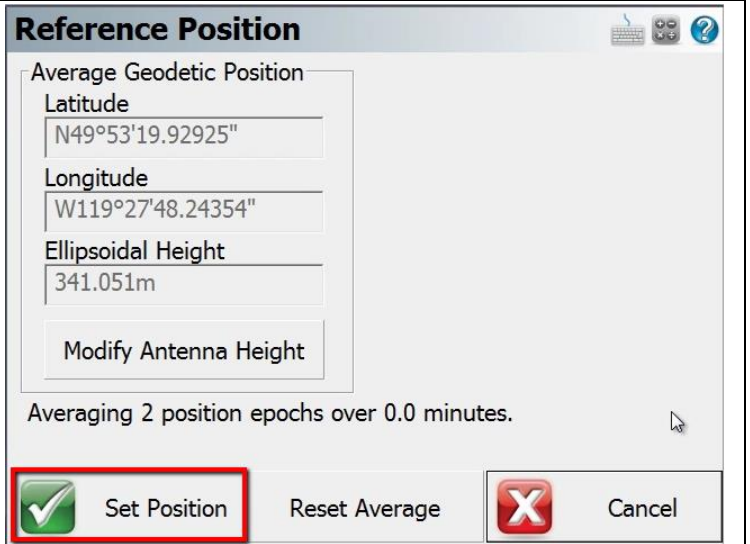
Reference Position

Average Geodetic Position

Latitude

N49°53'19.92925"

Longitude

W119°27'48.24354"

Ellipsoidal Height

341.051m

Modify Antenna Height

Averaging 2 position epochs over 0.0 minutes.

Set Position

Reset Average

Cancel